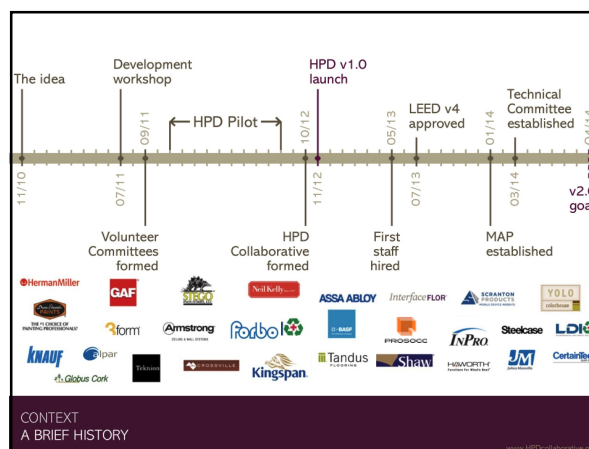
The idea

Development workshop

HPD Pilot

HPD v1.0 launch

LEED v4 approved

Technical Committee established

11/10

07/11

09/11

10/12

11/12

05/13

07/13

01/14

03/14

04/14

v2.0 goa

Volunteer Committees formed

HPD Collaborative formed

First staff hired

MAP established

HermanMiller

GAF

STEGO

Neil Kelly

ASSA ABLOY

InterfaceFLOR

SCRANTON PRODUCTS

YOLO colorhouse

PAINTING PROFESSIONALS

3form

Armstrong

Forbo

BASF

PROSOCO

InPro

Steelcase

LDI

KNAUF

alpar

Teknion

CROSSVILLE

Kingspan

Tandus FLOORING

Shaw

HAWORTH

JM

CertainTeed

Globus Cork

CONTEXT
A BRIEF HISTORY

www.HPDcollaborative.o